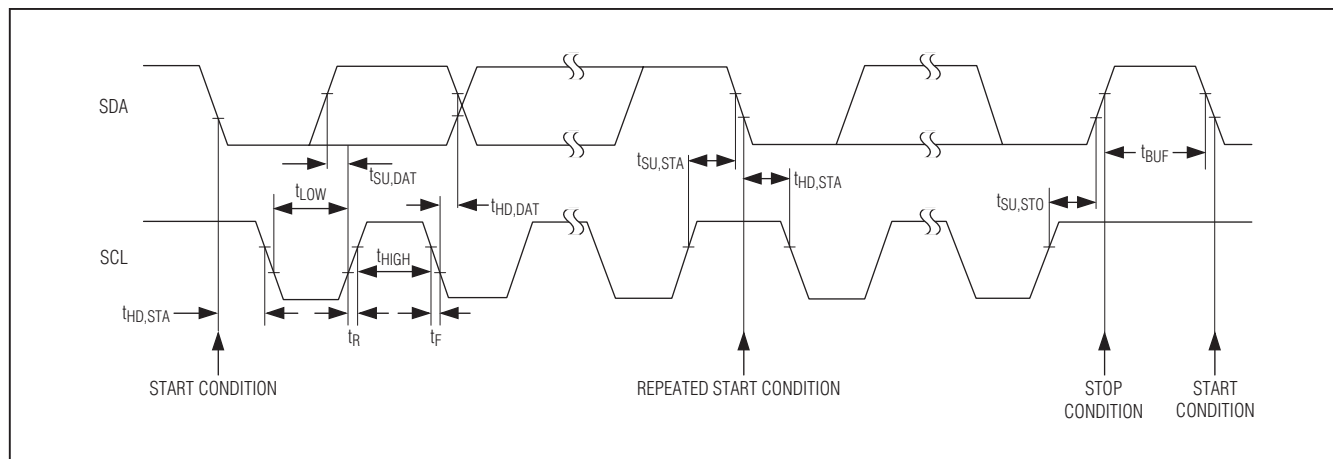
SDA

$t_{SU,DAT}$

$t_{LOW}$

$t_{HD,DAT}$

$t_{SU,STA}$

$t_{HD,STA}$

$t_{BUF}$

$t_{SU,STO}$

SCL

$t_{HIGH}$

$t_{HD,STA}$

$t_R$

$t_F$

START CONDITION

REPEATED START CONDITION

STOP CONDITION

START CONDITION